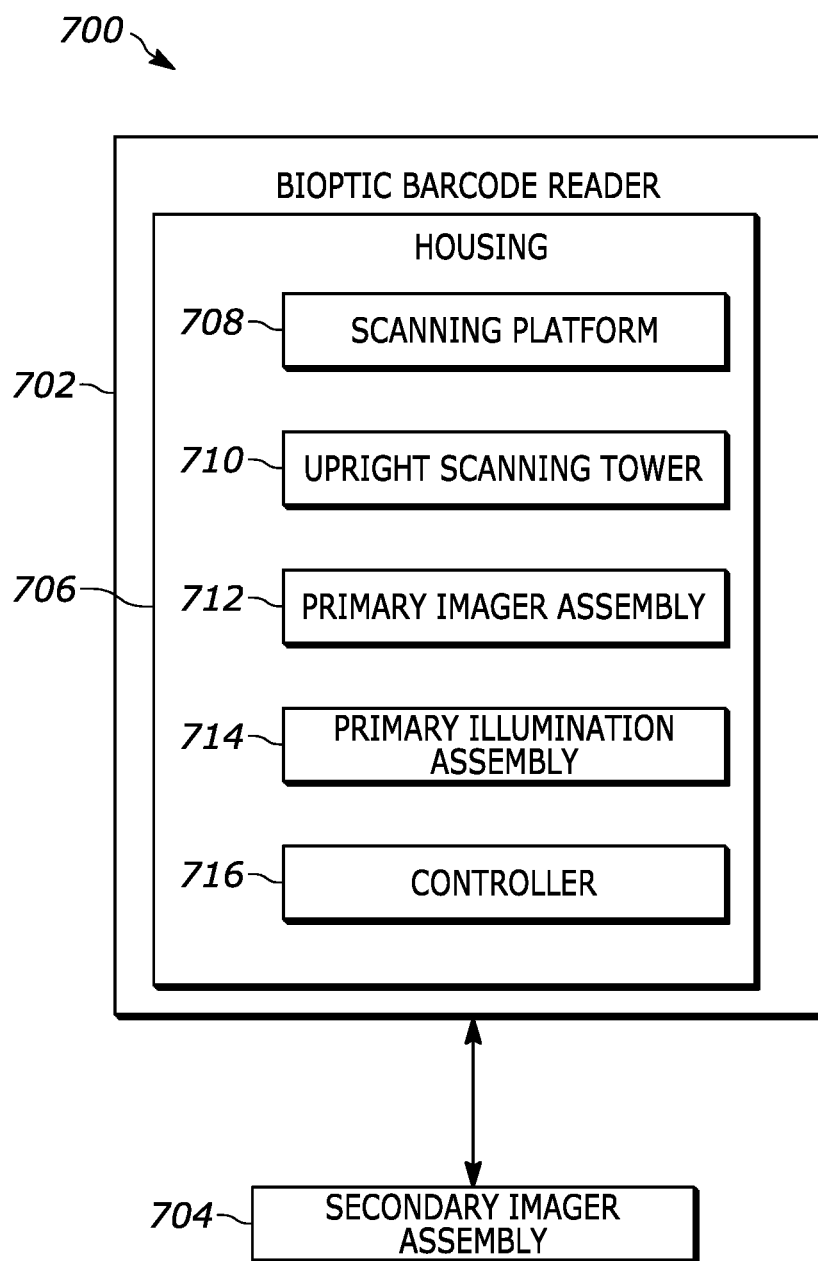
700

BIOPTIC BARCODE READER

HOUSING

708 SCANNING PLATFORM

702

710 UPRIGHT SCANNING TOWER

706

712 PRIMARY IMAGER ASSEMBLY

714 PRIMARY ILLUMINATION ASSEMBLY

716 CONTROLLER

704 SECONDARY IMAGER ASSEMBLY